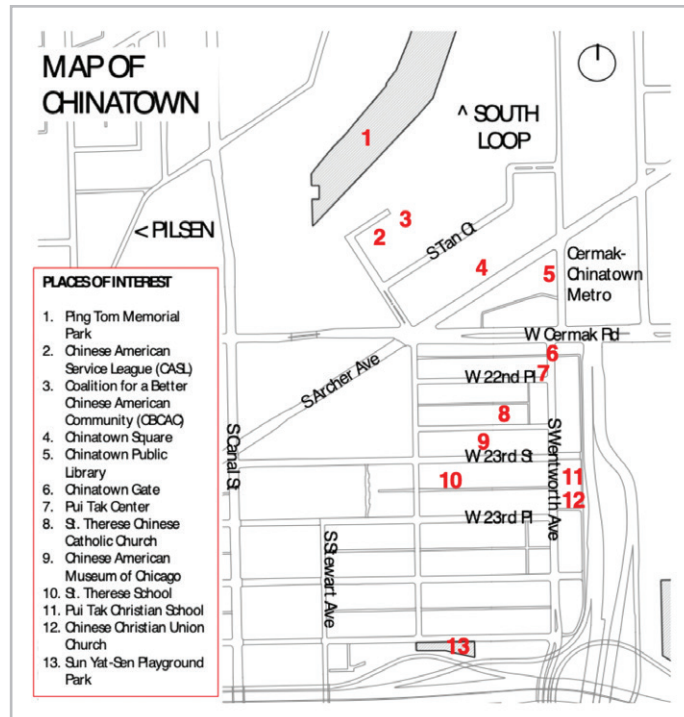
MAP OF CHINATOWN

^ SOUTH LOOP

< PILSEN

1

2 3

S Tan Ct

4

5 Cermak-Chinatown Metro

W Cermak Rd

6

W 22nd Pl 7

8

9

W 23rd St

10

11

12

W 23rd Pl

S Archer Ave

S Canal St

S Wentworth Ave

S Stewart Ave

13

PLACES OF INTEREST

1. Ping Tom Memorial Park
2. Chinese American Service League (CASL)
3. Coalition for a Better Chinese American Community (CBCAC)
4. Chinatown Square
5. Chinatown Public Library
6. Chinatown Gate
7. Pui Tak Center
8. St. Therese Chinese Catholic Church
9. Chinese American Museum of Chicago
10. St. Therese School
11. Pui Tak Christian School
12. Chinese Christian Union Church
13. Sun Yat-Sen Playground Park